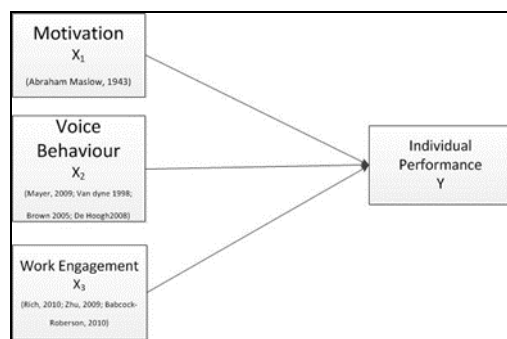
Motivation
$X_1$
(Abraham Maslow, 1943)

Voice Behaviour
$X_2$
(Mayer, 2009; Van dyne 1998; Brown 2005; De Hoogh2008)

Work Engagement
$X_3$
(Rich, 2010; Zhu, 2009; Babcock-Roberson, 2010)

Individual Performance
Y